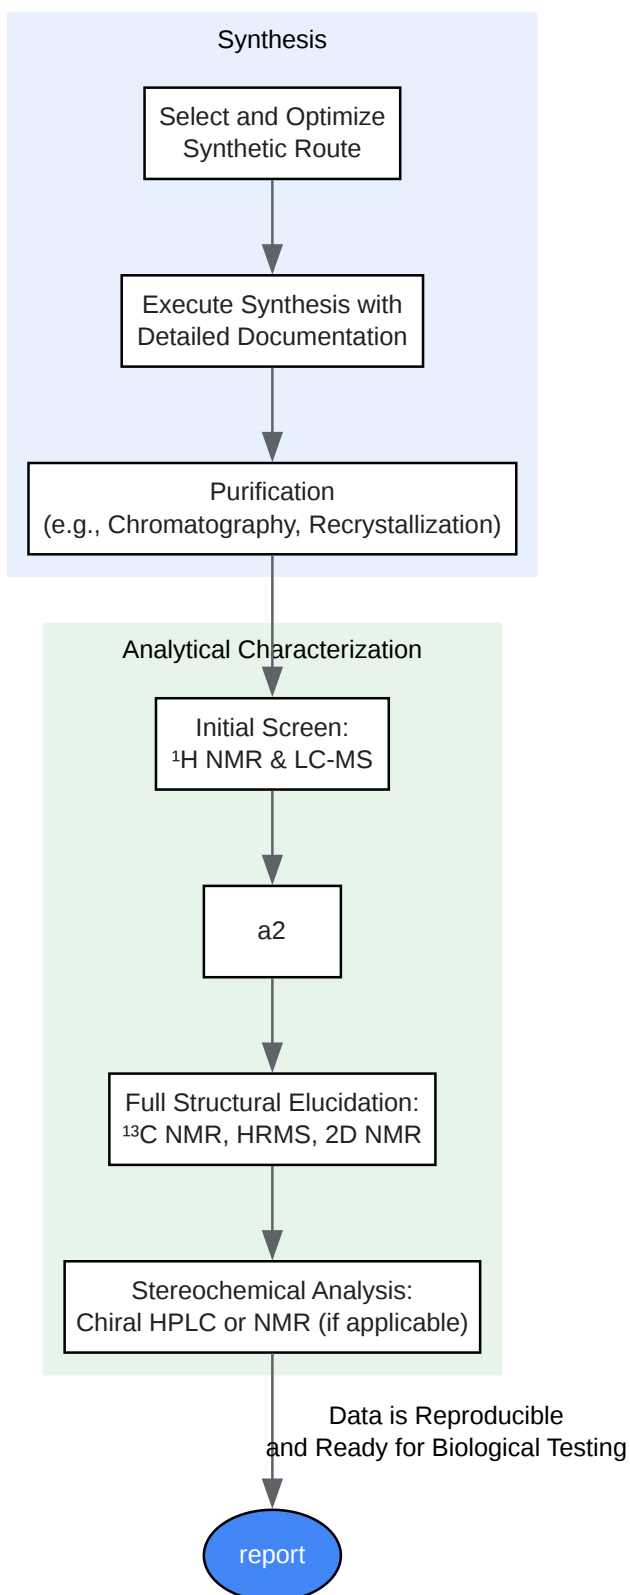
Synthesis

Select and Optimize Synthetic Route

Execute Synthesis with Detailed Documentation

Purification (e.g., Chromatography, Recrystallization)

Analytical Characterization

Initial Screen: $^1$H NMR & LC-MS

a2

Full Structural Elucidation: $^{13}$C NMR, HRMS, 2D NMR

Stereochemical Analysis: Chiral HPLC or NMR (if applicable)

Data is Reproducible and Ready for Biological Testing

report